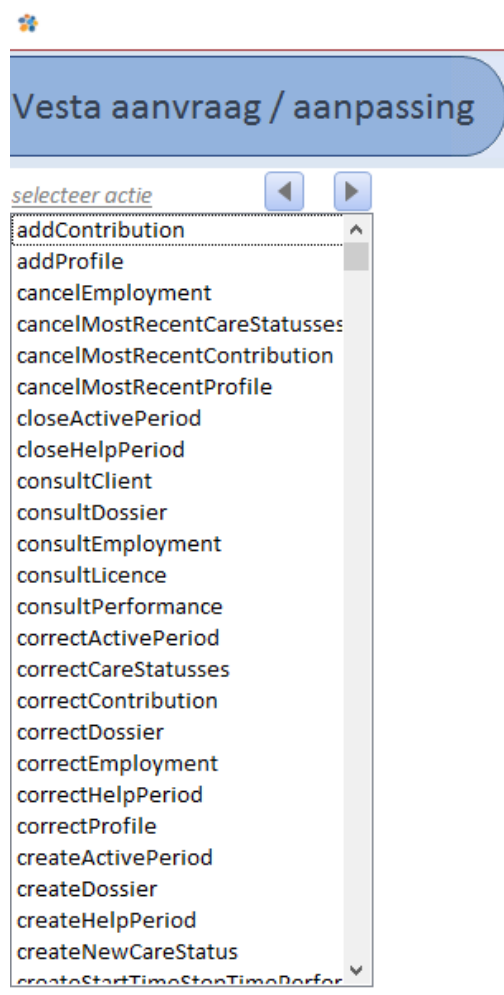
Vesta aanvraag / aanpassing

selecteer actie

addContribution
addProfile
cancelEmployment
cancelMostRecentCareStatusses
cancelMostRecentContribution
cancelMostRecentProfile
closeActivePeriod
closeHelpPeriod
consultClient
consultDossier
consultEmployment
consultLicence
consultPerformance
correctActivePeriod
correctCareStatusses
correctContribution
correctDossier
correctEmployment
correctHelpPeriod
correctProfile
createActivePeriod
createDossier
createHelpPeriod
createNewCareStatus
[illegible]